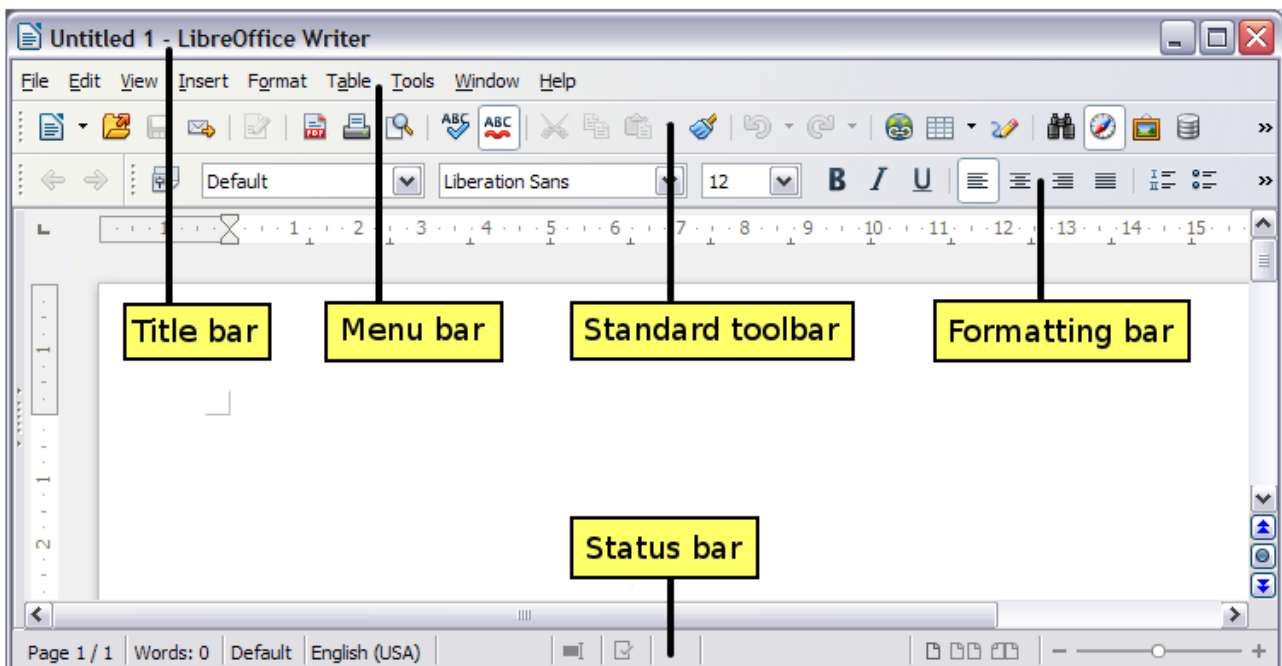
Untitled 1 - LibreOffice Writer

File Edit View Insert Format Table Tools Window Help

Default Liberation Sans 12

B I U

1 2 3 4 5 6 7 8 9 10 11 12 13 14 15

Title bar

Menu bar

Standard toolbar

Formatting bar

Status bar

Page 1 / 1 Words: 0 Default English (USA)